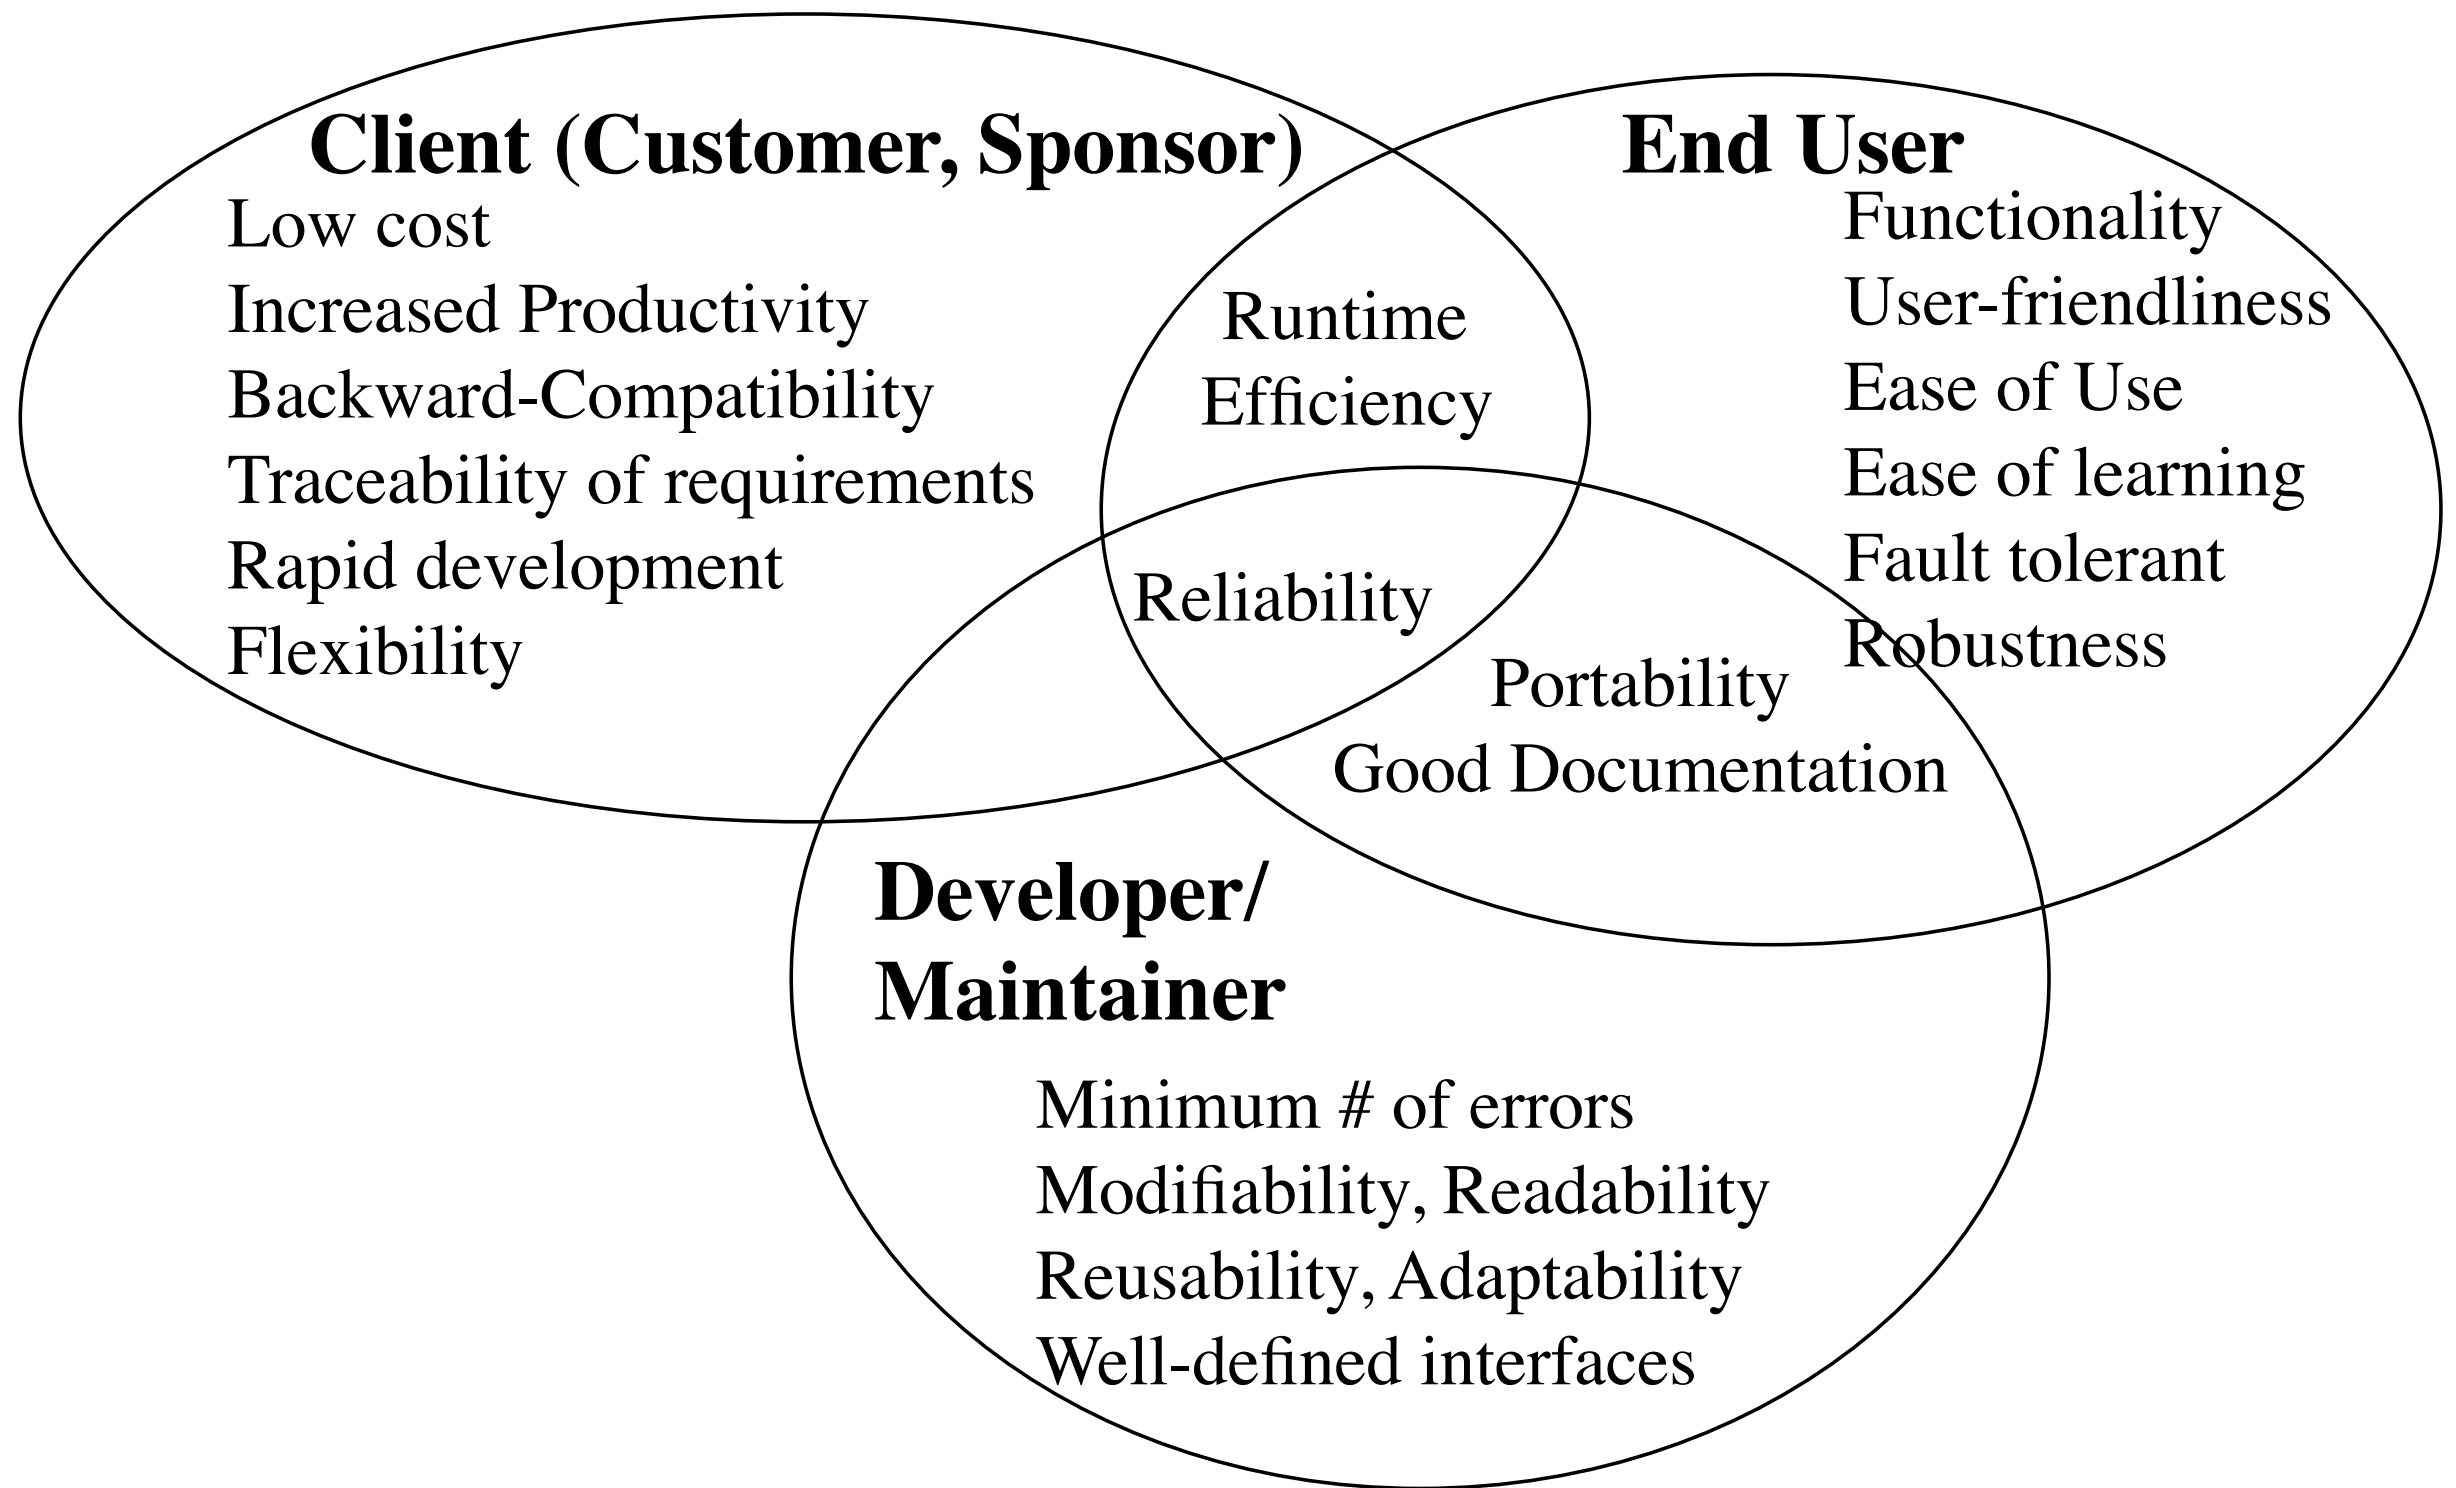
**Client (Customer, Sponsor)**

Low cost
Increased Productivity
Backward-Compatibility
Traceability of requirements
Rapid development
Flexibility

**End User**

Functionality
User-friendliness
Ease of Use
Ease of learning
Fault tolerant
Robustness

Runtime
Efficiency

Reliability

Portability
Good Documentation

**Developer/
Maintainer**

Minimum # of errors
Modifiability, Readability
Reusability, Adaptability
Well-defined interfaces